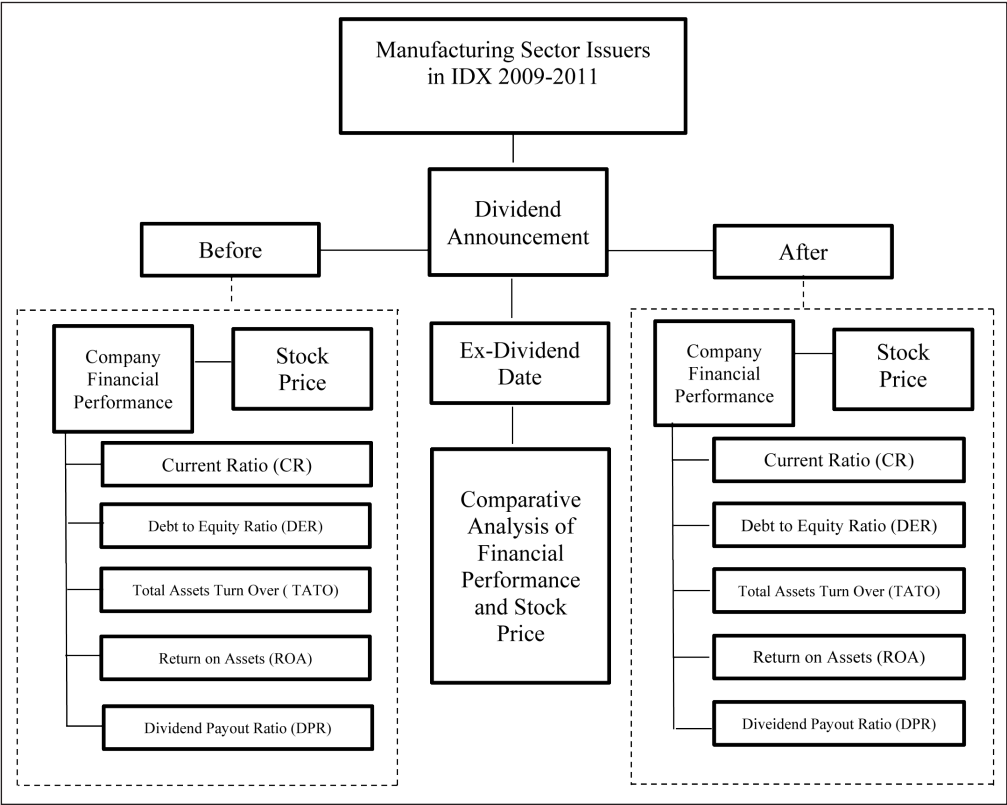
Manufacturing Sector Issuers in IDX 2009-2011

Dividend Announcement

Before

After

Company Financial Performance

Stock Price

Current Ratio (CR)

Debt to Equity Ratio (DER)

Total Assets Turn Over ( TATO)

Return on Assets (ROA)

Dividend Payout Ratio (DPR)

Ex-Dividend Date

Comparative Analysis of Financial Performance and Stock Price

Company Financial Performance

Stock Price

Current Ratio (CR)

Debt to Equity Ratio (DER)

Total Assets Turn Over (TATO)

Return on Assets (ROA)

Diveidend Payout Ratio (DPR)